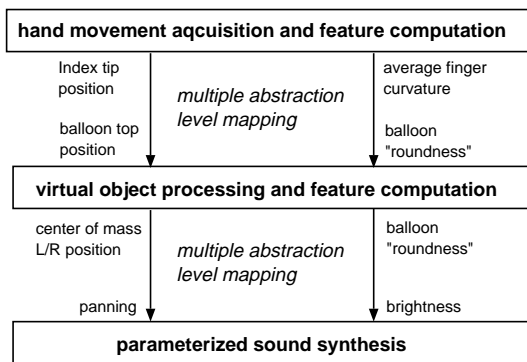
hand movement aqcuisition and feature computation

Index tip position

balloon top position

multiple abstraction level mapping

average finger curvature

balloon "roundness"

virtual object processing and feature computation

center of mass L/R position

panning

multiple abstraction level mapping

balloon "roundness"

brightness

parameterized sound synthesis